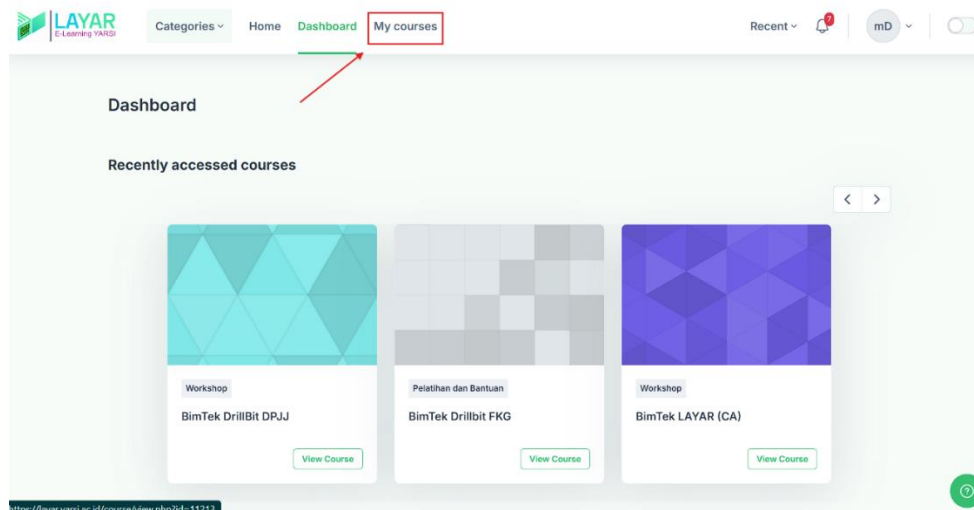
LAYAR
E-Learning YARSI

Categories Home Dashboard My courses

Recent 7 mD

Dashboard

Recently accessed courses

Workshop
BimTek DrillBit DPJJ
View Course

Pelatihan dan Bantuan
BimTek Drillbit FKG
View Course

Workshop
BimTek LAYAR (CA)
View Course

https://layar.yarsi.ac.id/course/view.php?id=11213